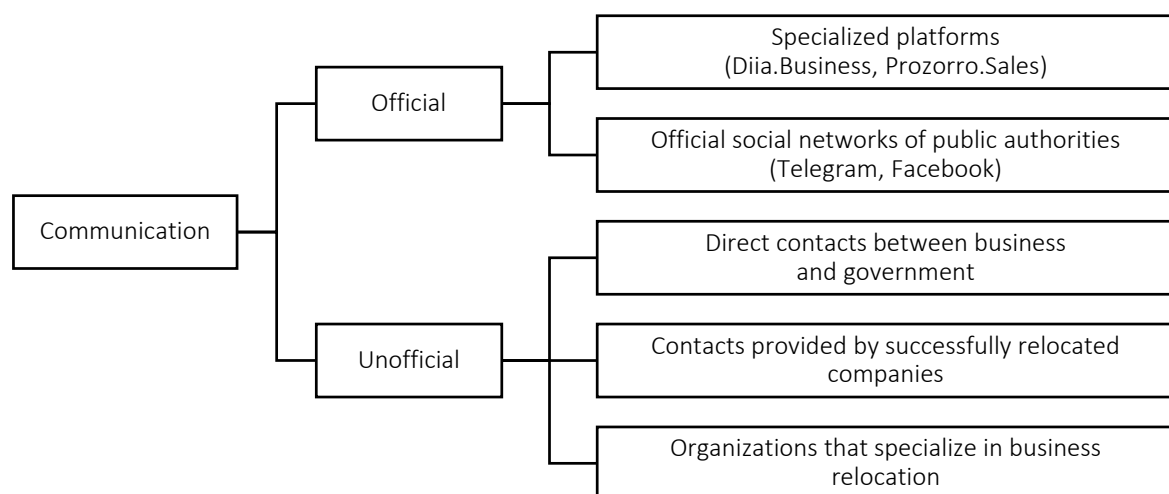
Communication

Official

Specialized platforms (Diia.Business, Prozorro.Sales)

Official social networks of public authorities (Telegram, Facebook)

Unofficial

Direct contacts between business and government

Contacts provided by successfully relocated companies

Organizations that specialize in business relocation